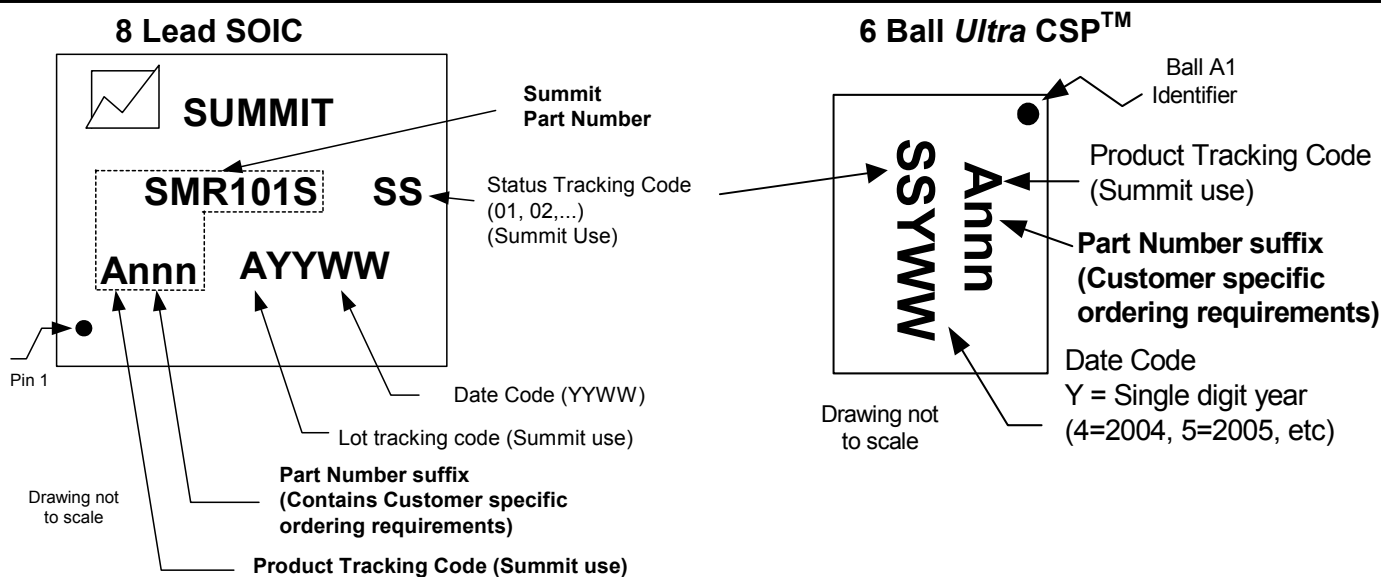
8 Lead SOIC

SUMMIT

Summit Part Number

SMR101S SS

Status Tracking Code (01, 02,...) (Summit Use)

Annn AYYWW

Pin 1

Date Code (YYWW)

Lot tracking code (Summit use)

Part Number suffix (Contains Customer specific ordering requirements)

Drawing not to scale

Product Tracking Code (Summit use)

6 Ball Ultra CSP$^{TM}$

Ball A1 Identifier

SSYWW

Annn

Product Tracking Code (Summit use)

Part Number suffix (Customer specific ordering requirements)

Date Code
Y = Single digit year (4=2004, 5=2005, etc)

Drawing not to scale